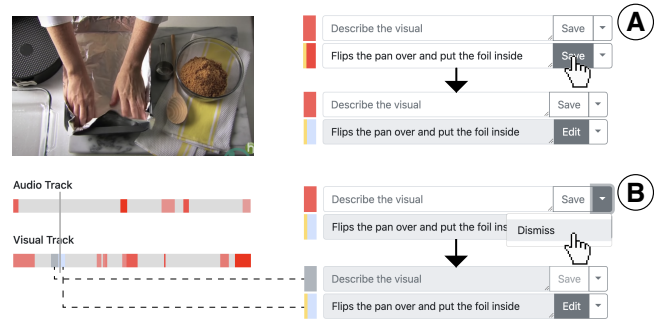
A

Describe the visual
Save

Flips the pan over and put the foil inside
Save

Describe the visual
Save

Flips the pan over and put the foil inside
Edit

Audio Track

Visual Track

B

Describe the visual
Save

Flips the pan over and put the foil inside

Dismiss

Describe the visual
Save

Flips the pan over and put the foil inside
Edit